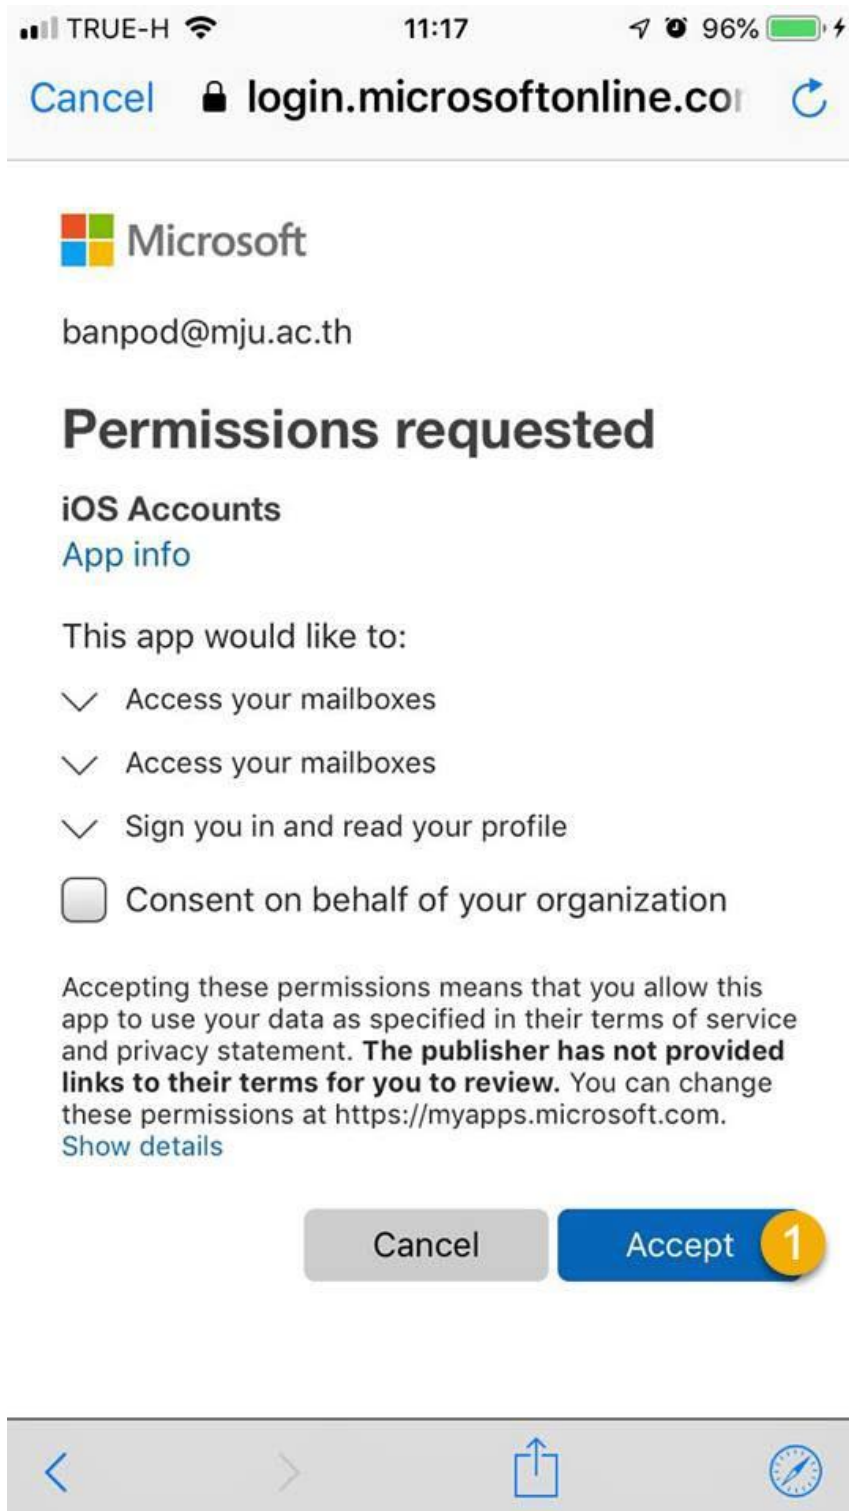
TRUE-H 11:17 96%

Cancel login.microsoftonline.co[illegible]

Microsoft

banpod@mju.ac.th

Permissions requested

iOS Accounts
App info

This app would like to:

Access your mailboxes

Access your mailboxes

Sign you in and read your profile

Consent on behalf of your organization

Accepting these permissions means that you allow this app to use your data as specified in their terms of service and privacy statement. **The publisher has not provided links to their terms for you to review.** You can change these permissions at https://myapps.microsoft.com.
Show details

Cancel Accept 1